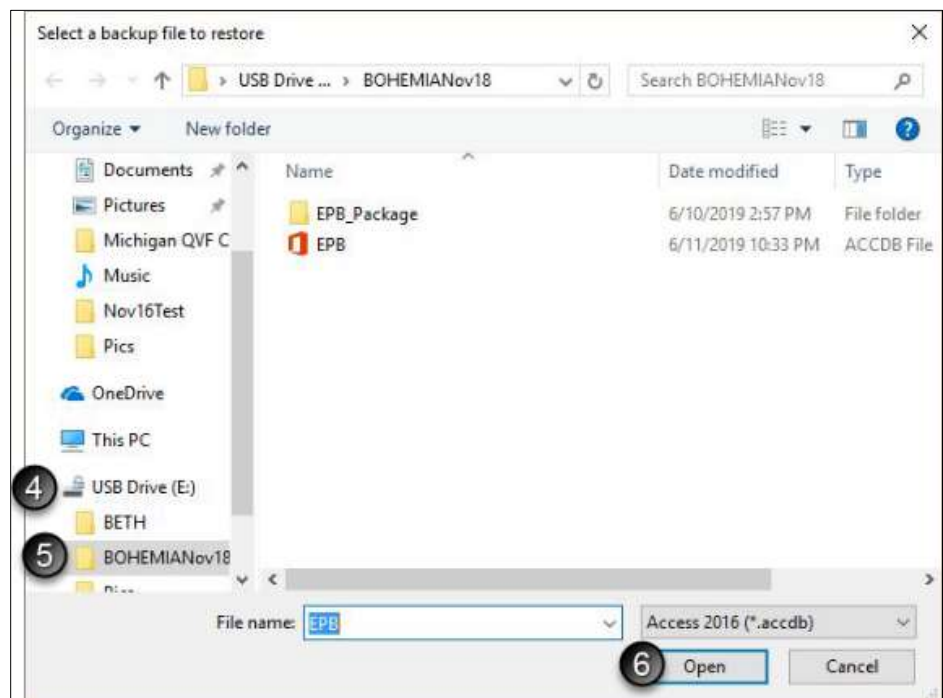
Select a backup file to restore

USB Drive ... > BOHEMIANov18

Search BOHEMIANov18

Organize ▾ New folder

Documents
Pictures
Michigan QVF C
Music
Nov16Test
Pics
OneDrive
This PC
4 USB Drive (E:)
BETH
5 BOHEMIANov18
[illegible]

| Name | Date modified | Type |
|---|---|---|
| EPB_Package | 6/10/2019 2:57 PM | File folder |
| EPB | 6/11/2019 10:33 PM | ACCDB File |

File name: EPB

Access 2016 (*.accdb)

6 Open

Cancel